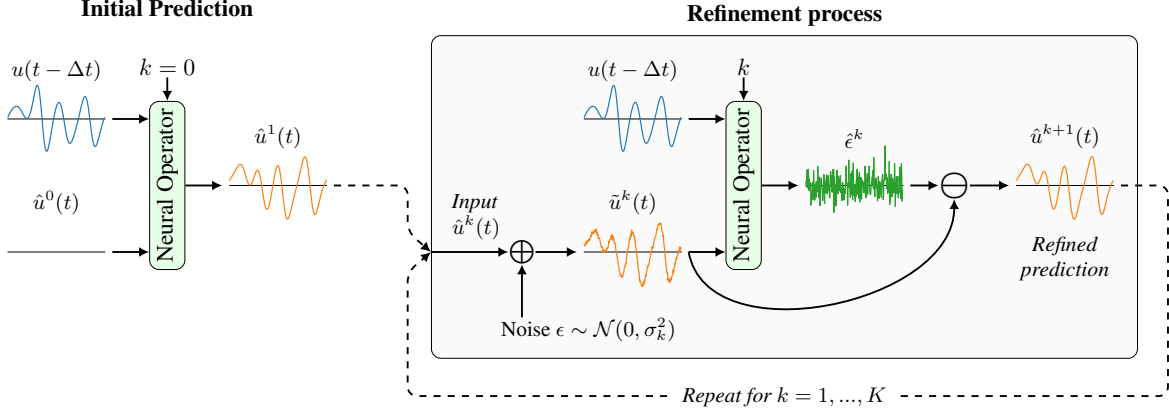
Initial Prediction

$u(t-\Delta t)$

$k=0$

Neural Operator

$\hat{u}^1(t)$

$\hat{u}^0(t)$

Refinement process

$u(t-\Delta t)$

$k$

Neural Operator

$\hat{\epsilon}^k$

$\hat{u}^{k+1}(t)$

Input $\hat{u}^k(t)$

$\tilde{u}^k(t)$

Refined prediction

Noise $\epsilon \sim \mathcal{N}(0, \sigma_k^2)$

Repeat for $k = 1, ..., K$